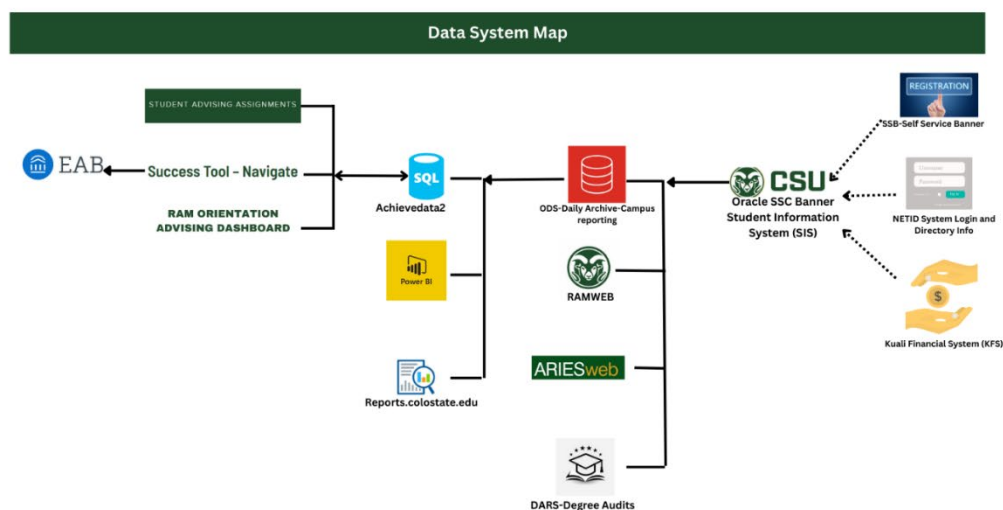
Data System Map

STUDENT ADVISING ASSIGNMENTS

EAB

Success Tool - Navigate

RAM ORIENTATION ADVISING DASHBOARD

SQL

Achievedata2

Power BI

Reports.colostate.edu

ODS-Daily Archive-Campus reporting

RAMWEB

ARIESweb

DARS-Degree Audits

CSU

Oracle SSC Banner Student Information System (SIS)

REGISTRATION

SSB-Self Service Banner

Username

Password

NETID System Login and Directory Info

Kuali Financial System (KFS)